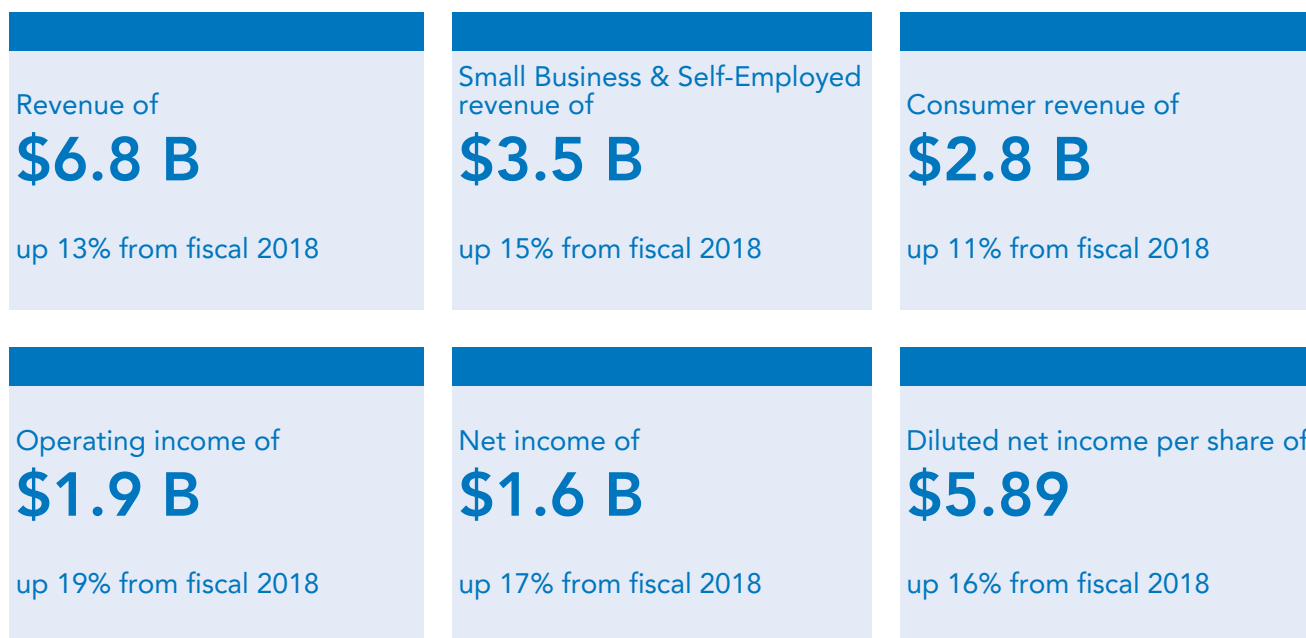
Revenue of
$6.8 B

up 13% from fiscal 2018

Small Business & Self-Employed revenue of
$3.5 B

up 15% from fiscal 2018

Consumer revenue of
$2.8 B

up 11% from fiscal 2018

Operating income of
$1.9 B

up 19% from fiscal 2018

Net income of
$1.6 B

up 17% from fiscal 2018

Diluted net income per share of
$5.89

up 16% from fiscal 2018